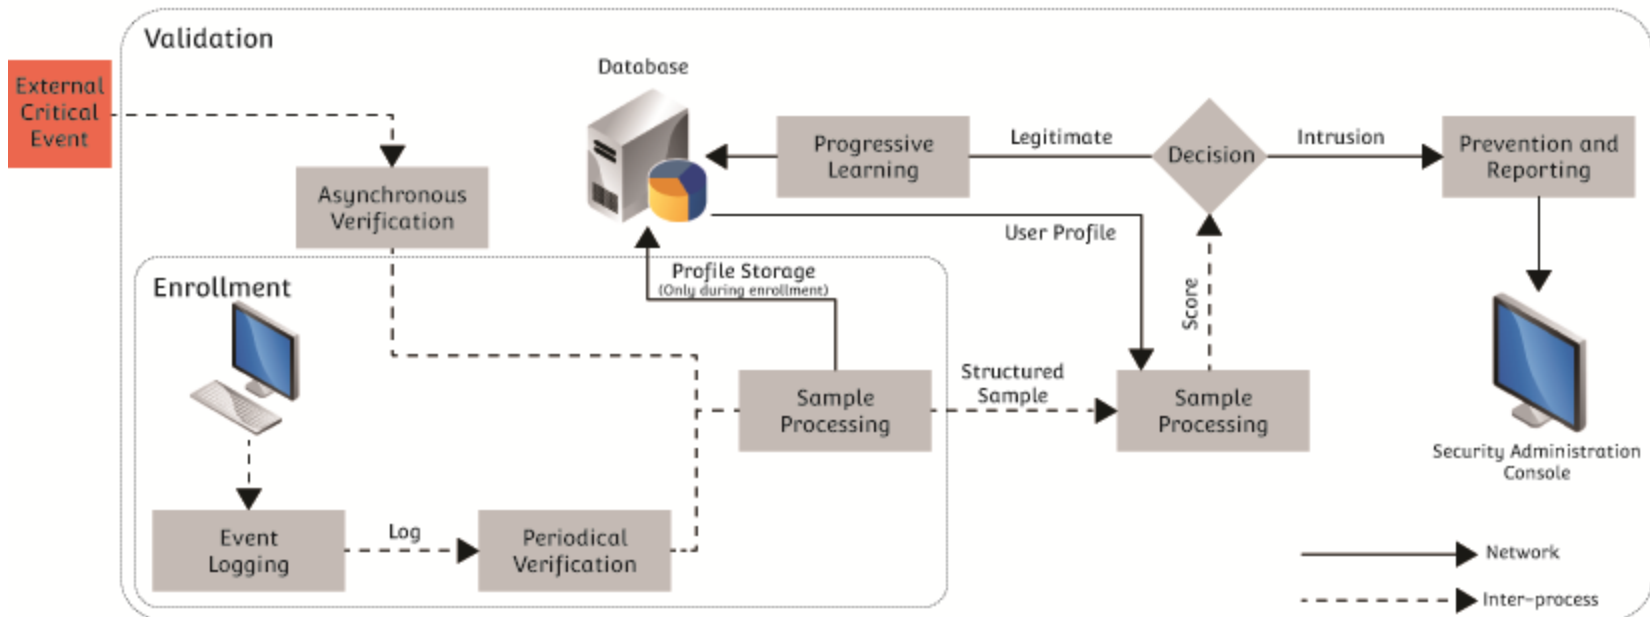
Validation

External Critical Event

Database

Progressive Learning

Legitimate

Decision

Intrusion

Prevention and Reporting

Asynchronous Verification

User Profile

Enrollment

Profile Storage
(Only during enrollment)

Score

Structured Sample

Sample Processing

Sample Processing

Security Administration Console

Event Logging

Log

Periodical Verification

Network

Inter-process